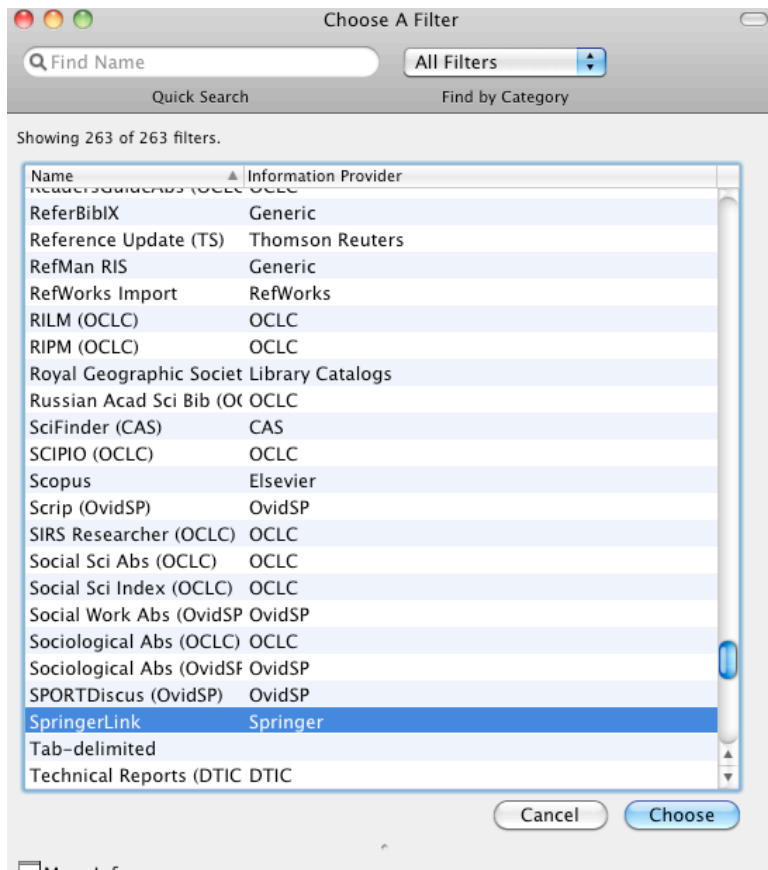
Choose A Filter

Find Name

All Filters

Quick Search

Find by Category

Showing 263 of 263 filters.

| Name | Information Provider |
|---|---|
| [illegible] | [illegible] |
| ReferBibIX | Generic |
| Reference Update (TS) | Thomson Reuters |
| RefMan RIS | Generic |
| RefWorks Import | RefWorks |
| RILM (OCLC) | OCLC |
| RIPM (OCLC) | OCLC |
| Royal Geographic Societ | Library Catalogs |
| Russian Acad Sci Bib (O( | OCLC |
| SciFinder (CAS) | CAS |
| SCIPIO (OCLC) | OCLC |
| Scopus | Elsevier |
| Scrip (OvidSP) | OvidSP |
| SIRS Researcher (OCLC) | OCLC |
| Social Sci Abs (OCLC) | OCLC |
| Social Sci Index (OCLC) | OCLC |
| Social Work Abs (OvidSP | OvidSP |
| Sociological Abs (OCLC) | OCLC |
| Sociological Abs (OvidSF | OvidSP |
| SPORTDiscus (OvidSP) | OvidSP |
| SpringerLink | Springer |
| Tab-delimited | |
| Technical Reports (DTIC | DTIC |

Cancel

Choose

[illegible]